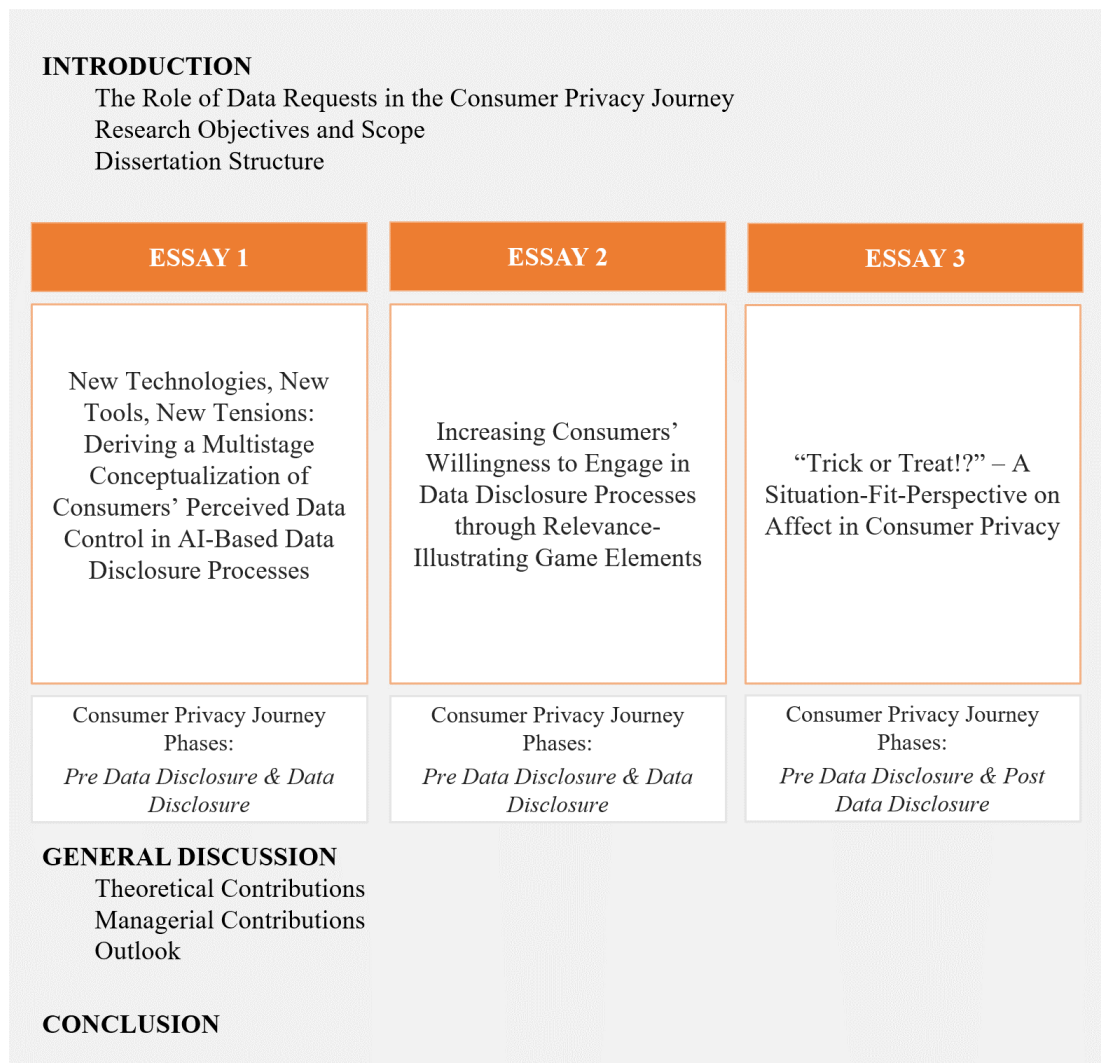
INTRODUCTION
The Role of Data Requests in the Consumer Privacy Journey
Research Objectives and Scope
Dissertation Structure

ESSAY 1

New Technologies, New Tools, New Tensions: Deriving a Multistage Conceptualization of Consumers' Perceived Data Control in AI-Based Data Disclosure Processes

Consumer Privacy Journey Phases:
*Pre Data Disclosure & Data Disclosure*

ESSAY 2

Increasing Consumers' Willingness to Engage in Data Disclosure Processes through Relevance-Illustrating Game Elements

Consumer Privacy Journey Phases:
*Pre Data Disclosure & Data Disclosure*

ESSAY 3

"Trick or Treat!?" – A Situation-Fit-Perspective on Affect in Consumer Privacy

Consumer Privacy Journey Phases:
*Pre Data Disclosure & Post Data Disclosure*

GENERAL DISCUSSION
Theoretical Contributions
Managerial Contributions
Outlook

CONCLUSION